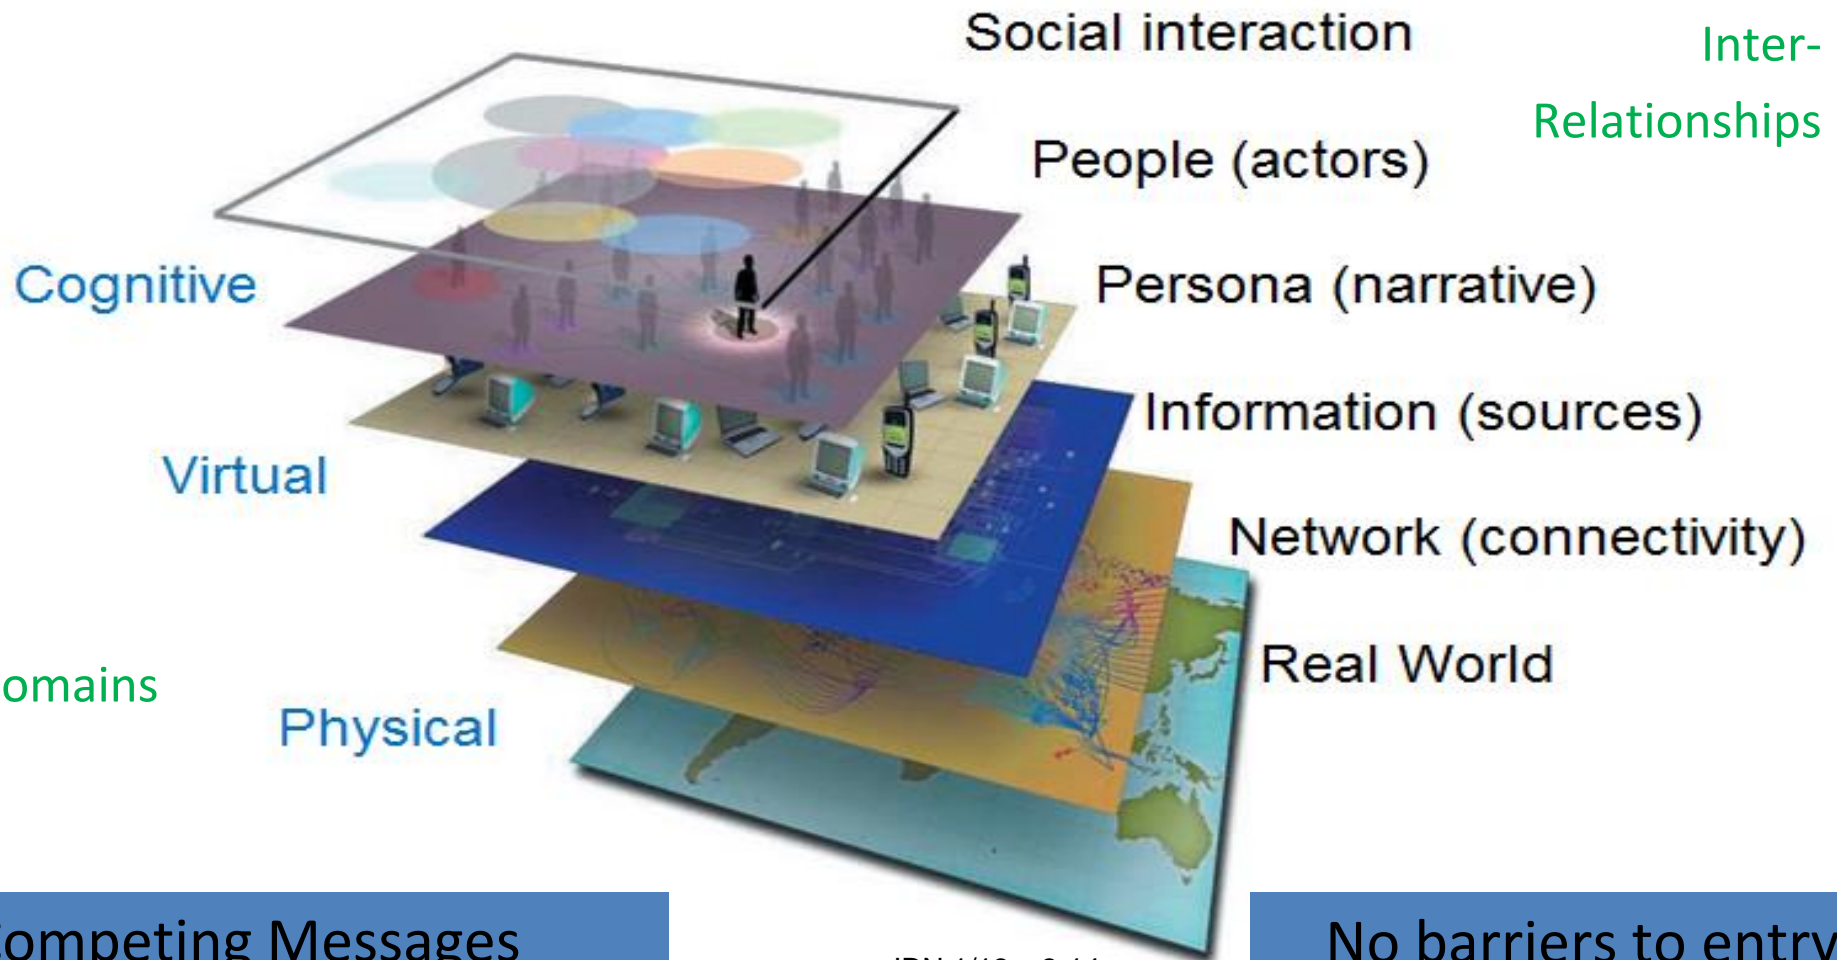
Social interaction

Inter-Relationships

People (actors)

Cognitive

Persona (narrative)

Information (sources)

Virtual

Network (connectivity)

Real World

omains

Physical

ompeting Messages

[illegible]

No barriers to entry